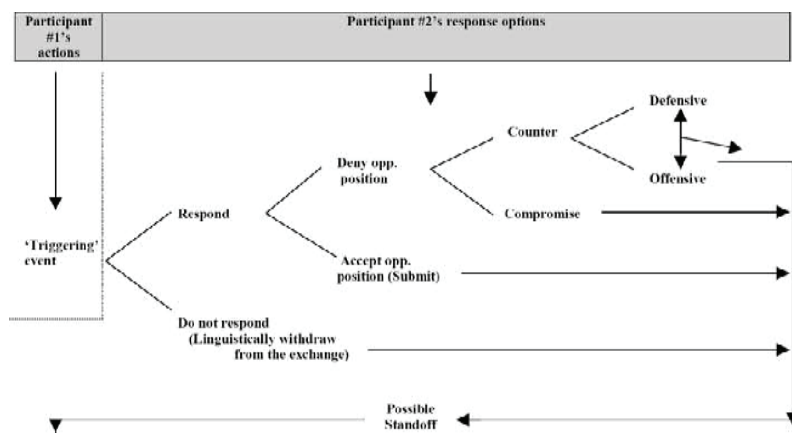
Participant #1's actions

Participant #2's response options

'Triggering' event

Respond

Deny opp. position

Counter

Defensive

Offensive

Compromise

Accept opp. position (Submit)

Do not respond (Linguistically withdraw from the exchange)

Possible Standoff